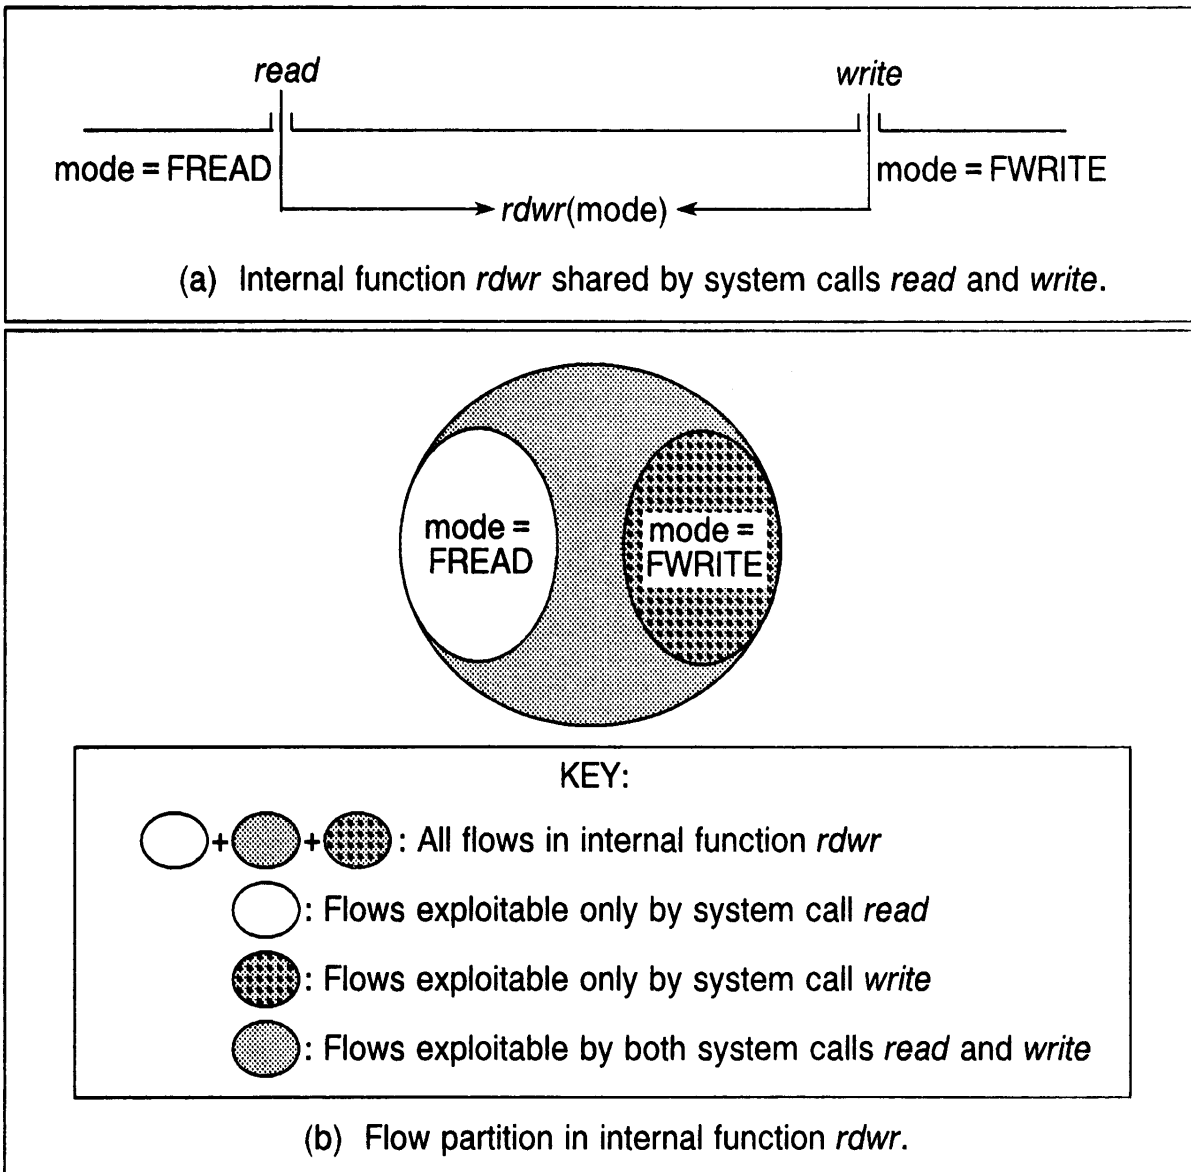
read

write

mode = FREAD

mode = FWRITE

rdwr(mode)

(a) Internal function rdwr shared by system calls read and write.

mode = FREAD

mode = FWRITE

KEY:

+ + : All flows in internal function rdwr

: Flows exploitable only by system call read

: Flows exploitable only by system call write

: Flows exploitable by both system calls read and write

(b) Flow partition in internal function rdwr.